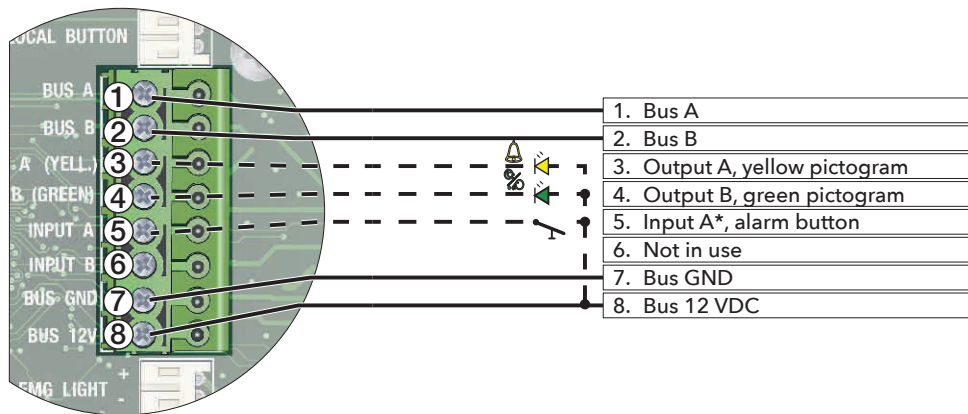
OCAL BUTTON

BUS A
BUS B
A (YELL.)
B (GREEN)
INPUT A
INPUT B
BUS GND
BUS 12V
EMG LIGHT

1
2
3
4
5
6
7
8

1. Bus A
2. Bus B
3. Output A, yellow pictogram
4. Output B, green pictogram
5. Input A*, alarm button
6. Not in use
7. Bus GND
8. Bus 12 VDC